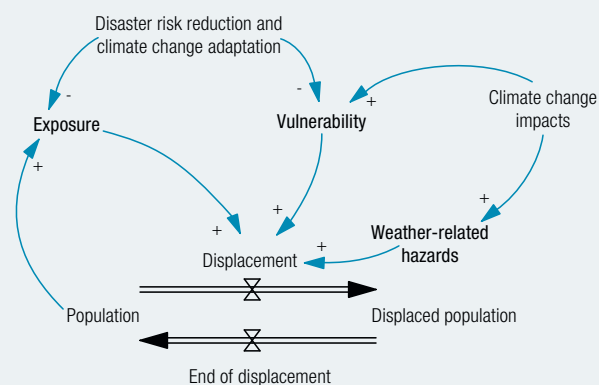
Disaster risk reduction and climate change adaptation

-

-

Exposure

Vulnerability

+

Climate change impacts

+

+

+

+

Weather-related hazards

+

Displacement

Population

Displaced population

End of displacement